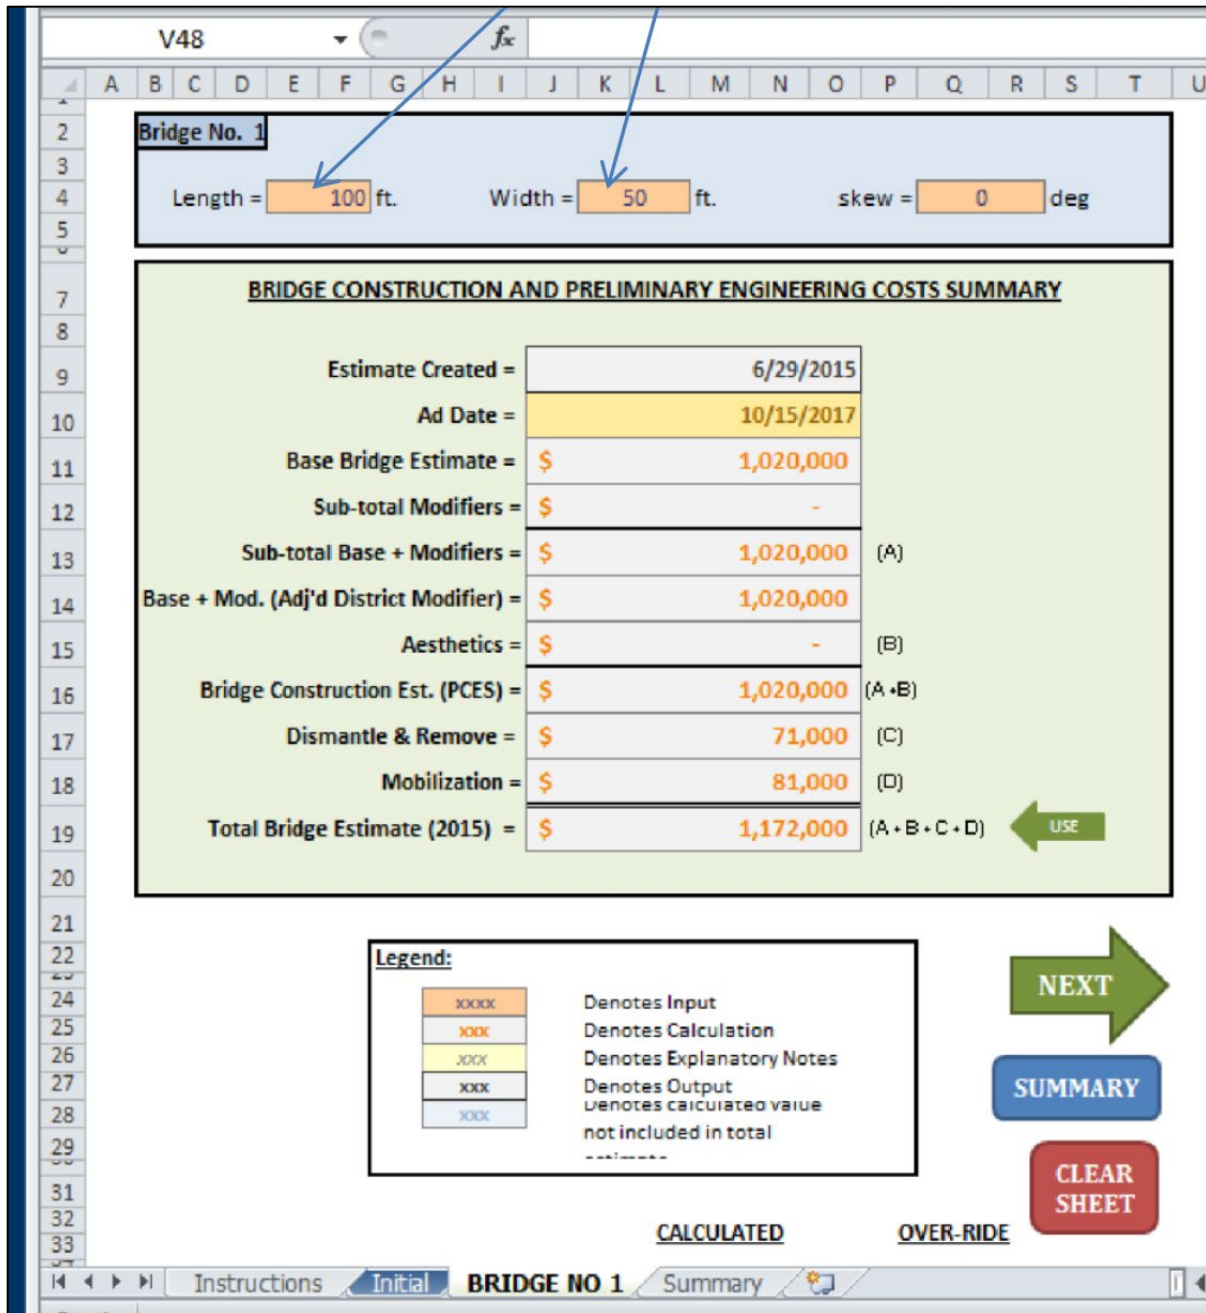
V48 $f_x$

A B C D E F G H I J K L M N O P Q R S T U

2 Bridge No. 1
3
4 Length = 100 ft. Width = 50 ft. skew = 0 deg
5

7 BRIDGE CONSTRUCTION AND PRELIMINARY ENGINEERING COSTS SUMMARY
8

| 9 | Estimate Created = | 6/29/2015 | |
|---|---|---|---|
| 10 | Ad Date = | 10/15/2017 | |
| 11 | Base Bridge Estimate = | \$ 1,020,000 | |
| 12 | Sub-total Modifiers = | \$ - | |
| 13 | Sub-total Base + Modifiers = | \$ 1,020,000 | (A) |
| 14 | Base + Mod. (Adj'd District Modifier) = | \$ 1,020,000 | |
| 15 | Aesthetics = | \$ - | (B) |
| 16 | Bridge Construction Est. (PCES) = | \$ 1,020,000 | (A+B) |
| 17 | Dismantle & Remove = | \$ 71,000 | (C) |
| 18 | Mobilization = | \$ 81,000 | (D) |
| 19 | Total Bridge Estimate (2015) = | \$ 1,172,000 | (A+B+C+D) |

USE

20
21
22 Legend:
24 xxxx Denotes Input
25 xxx Denotes Calculation
26 xxx Denotes Explanatory Notes
27 xxx Denotes Output
28 xxx Denotes calculated value not included in total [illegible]
29

NEXT

SUMMARY

CLEAR SHEET

31
32
33 CALCULATED OVER-RIDE

Instructions Initial BRIDGE NO 1 Summary